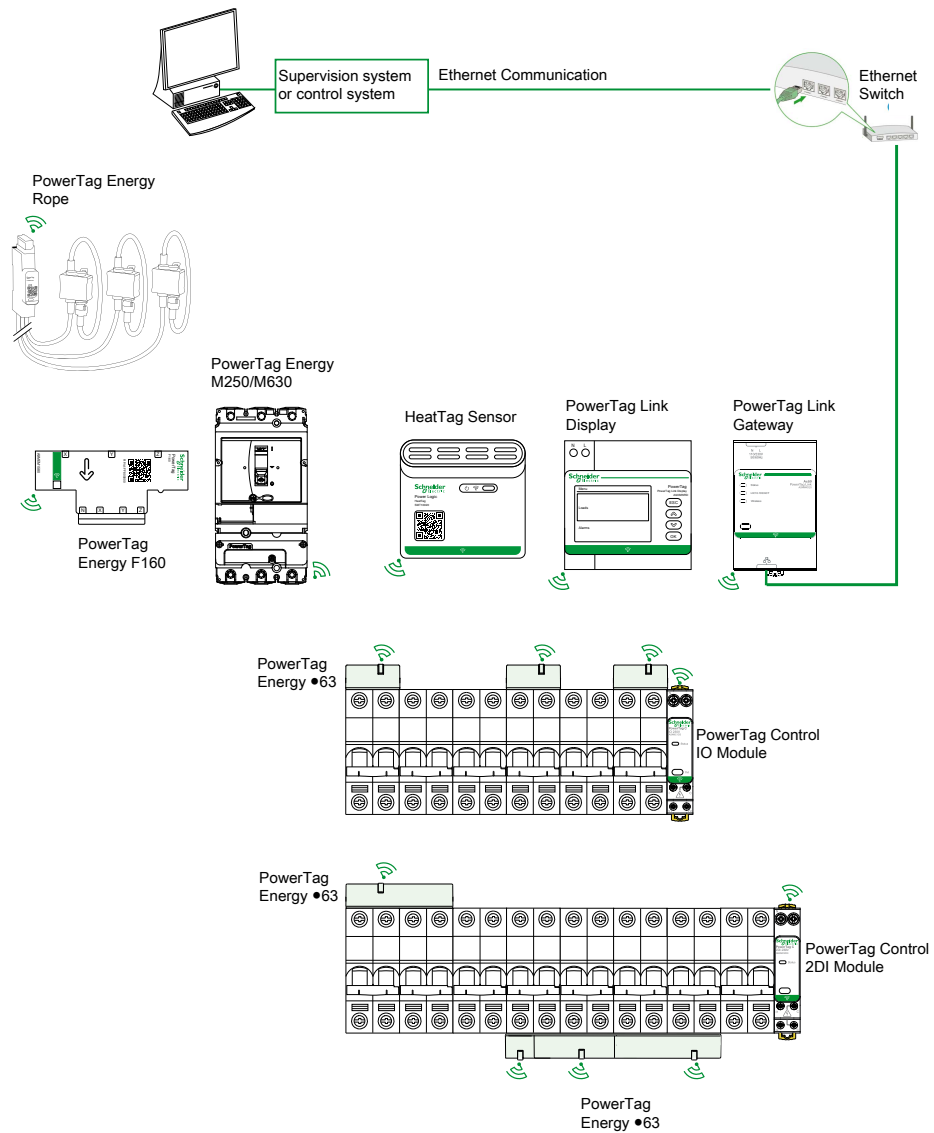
Supervision system or control system

Ethernet Communication

Ethernet Switch

PowerTag Energy Rope

PowerTag Energy M250/M630

HeatTag Sensor

PowerTag Link Display

PowerTag Link Gateway

PowerTag Energy F160

PowerTag Energy •63

PowerTag Control IO Module

PowerTag Energy •63

PowerTag Control 2DI Module

PowerTag Energy •63